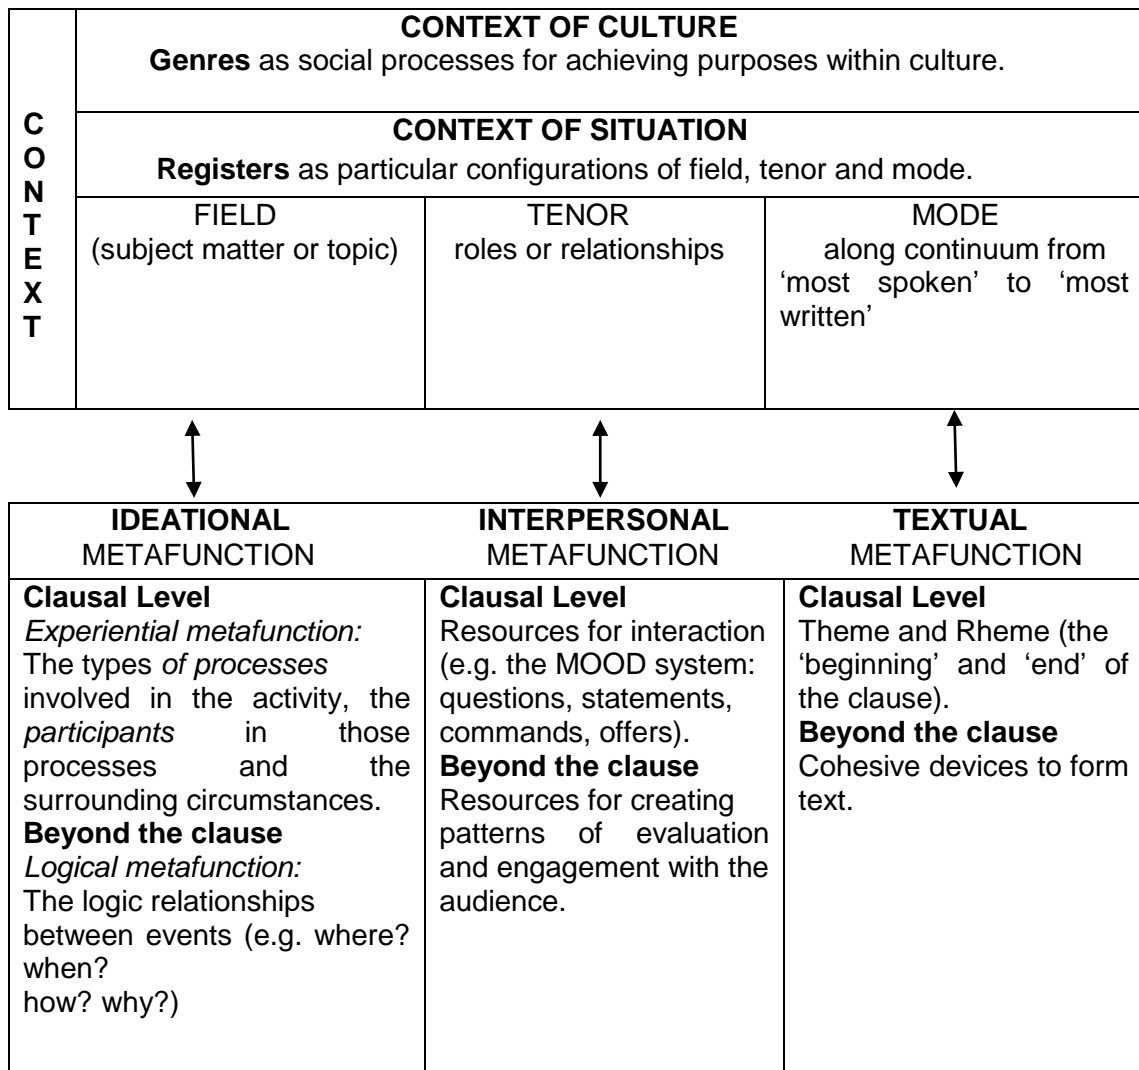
C
O
N
T
E
X
T

CONTEXT OF CULTURE
**Genres** as social processes for achieving purposes within culture.

CONTEXT OF SITUATION
**Registers** as particular configurations of field, tenor and mode.

| FIELD (subject matter or topic) | TENOR roles or relationships | MODE along continuum from 'most spoken' to 'most written' |
|---|---|---|

| IDEATIONAL METAFUNCTION | INTERPERSONAL METAFUNCTION | TEXTUAL METAFUNCTION |
|---|---|---|
| **Clausal Level** *Experiential metafunction:* The types *of processes* involved in the activity, the *participants* in those processes and the surrounding circumstances. **Beyond the clause** *Logical metafunction:* The logic relationships between events (e.g. where? when? how? why?) | **Clausal Level** Resources for interaction (e.g. the MOOD system: questions, statements, commands, offers). **Beyond the clause** Resources for creating patterns of evaluation and engagement with the audience. | **Clausal Level** Theme and Rheme (the 'beginning' and 'end' of the clause). **Beyond the clause** Cohesive devices to form text. |